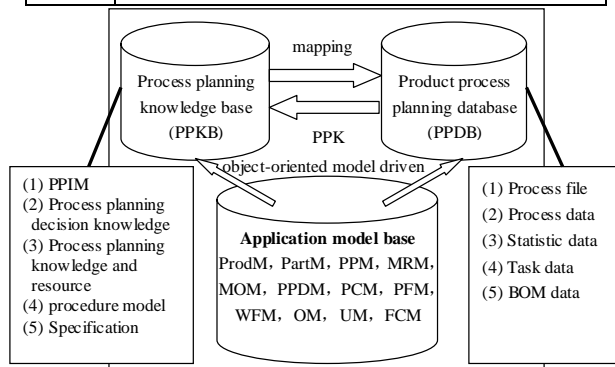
mapping

Process planning knowledge base (PPKB)

Product process planning database (PPDB)

PPK

object-oriented model driven

(1) PPIM
(2) Process planning decision knowledge
(3) Process planning knowledge and resource
(4) procedure model
(5) Specification

Application model base
ProdM, PartM, PPM, MRM, MOM, PPDM, PCM, PFM, WFM, OM, UM, FCM

(1) Process file
(2) Process data
(3) Statistic data
(4) Task data
(5) BOM data